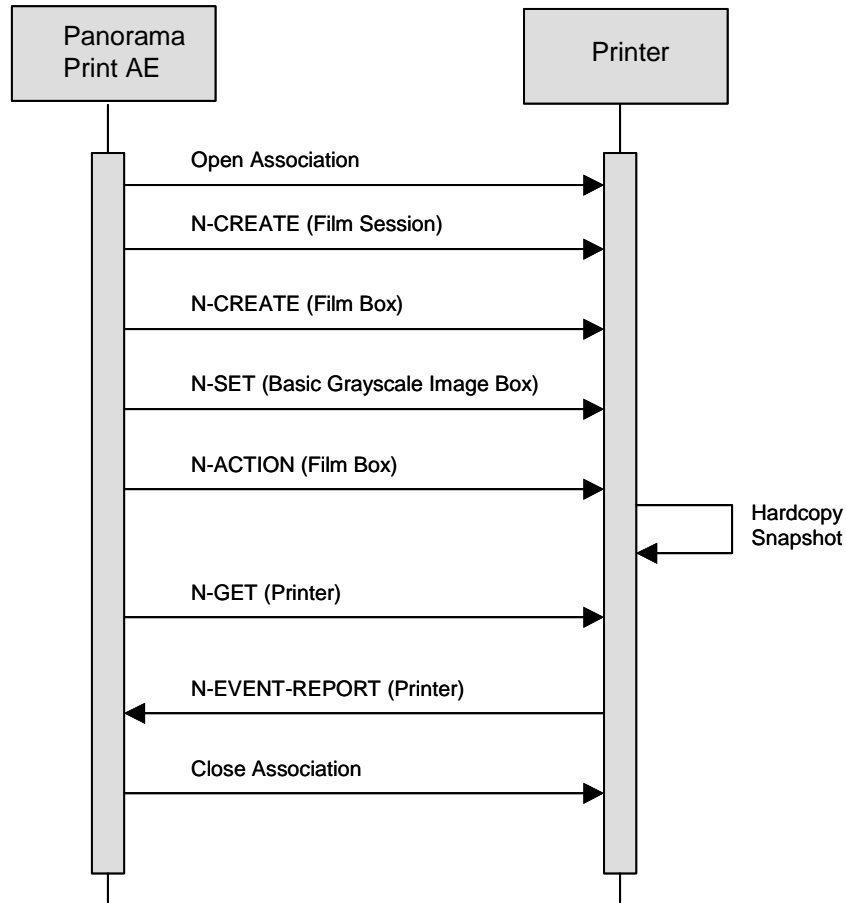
Panorama Print AE

Printer

Open Association

N-CREATE (Film Session)

N-CREATE (Film Box)

N-SET (Basic Grayscale Image Box)

N-ACTION (Film Box)

Hardcopy Snapshot

N-GET (Printer)

N-EVENT-REPORT (Printer)

Close Association